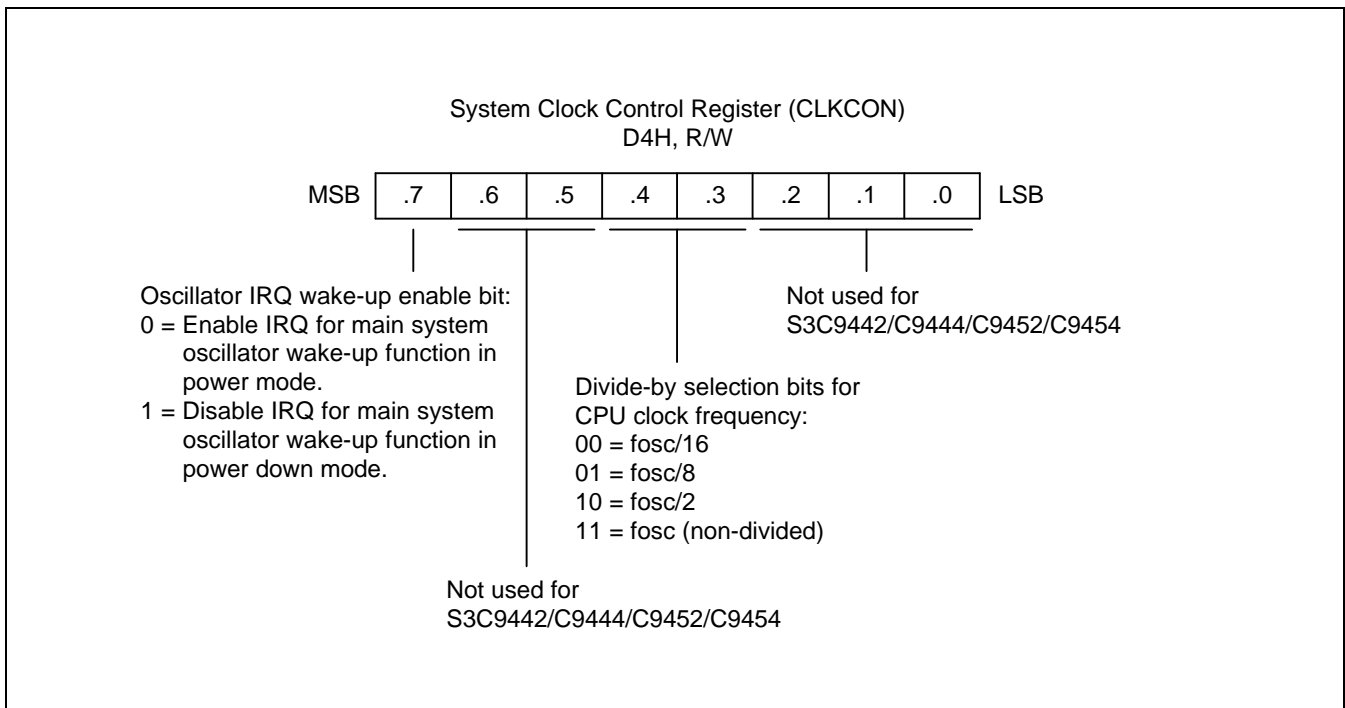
System Clock Control Register (CLKCON)
D4H, R/W

| MSB | .7 | .6 | .5 | .4 | .3 | .2 | .1 | .0 | LSB |
|---|---|---|---|---|---|---|---|---|---|

Oscillator IRQ wake-up enable bit:
0 = Enable IRQ for main system oscillator wake-up function in power mode.
1 = Disable IRQ for main system oscillator wake-up function in power down mode.

Not used for S3C9442/C9444/C9452/C9454

Divide-by selection bits for CPU clock frequency:
00 = fosc/16
01 = fosc/8
10 = fosc/2
11 = fosc (non-divided)

Not used for S3C9442/C9444/C9452/C9454